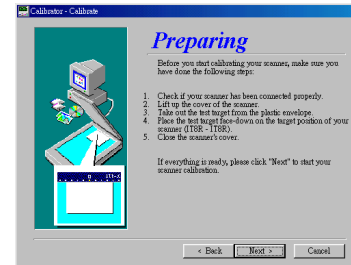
Calibrator - Calibrate

Preparing

Before you start calibrating your scanner, make sure you have done the following steps:

1. Check if your scanner has been connected properly.
2. Lift up the cover of the scanner.
3. Take out the test target from the plastic envelope.
4. Place the test target face-down on the target position of your scanner (IT8R - IT8R).
5. Close the scanner's cover.

If everything is ready, please click "Next" to start your scanner calibration.

< Back
Next >
Cancel